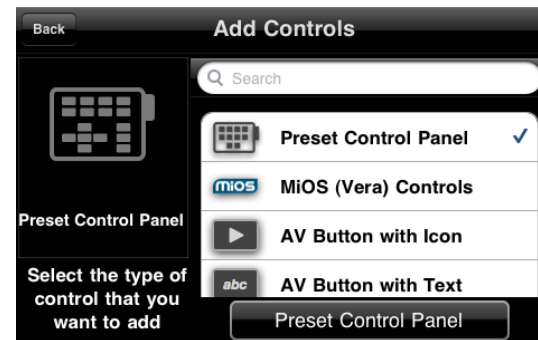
Back

Add Controls

Search

Preset Control Panel

Preset Control Panel ✓

mios

MiOS (Vera) Controls

AV Button with Icon

abc

AV Button with Text

Select the type of control that you want to add

Preset Control Panel